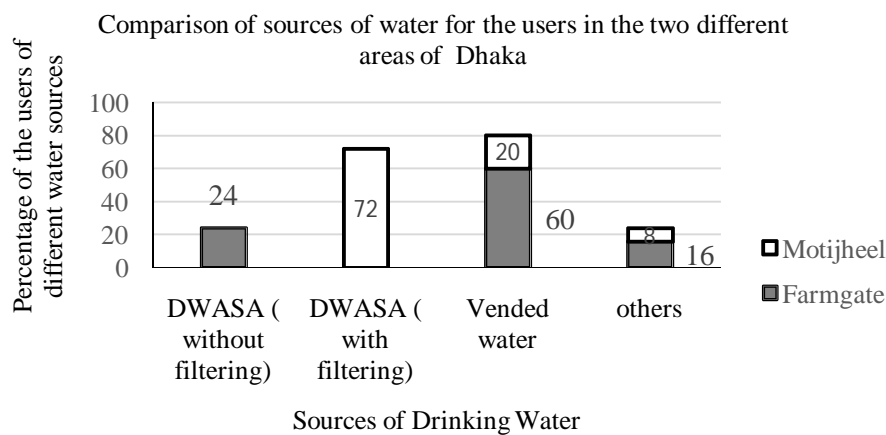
Comparison of sources of water for the users in the two different areas of Dhaka

Percentage of the users of different water sources

100
80
60
40
20
0

24
72
20
60
8
16

DWASA ( without filtering)
DWASA ( with filtering)
Vended water
others

Motijheel
Farmgate

Sources of Drinking Water